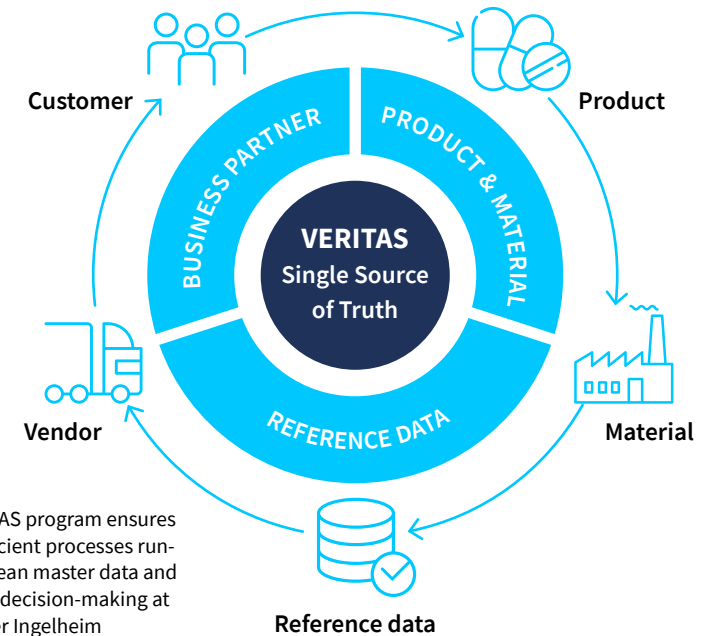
Customer

Product

BUSINESS PARTNER

PRODUCT & MATERIAL

VERITAS
Single Source of Truth

REFERENCE DATA

Vendor

Material

Reference data

AS program ensures cient processes runean master data and decision-making at r Ingelheim